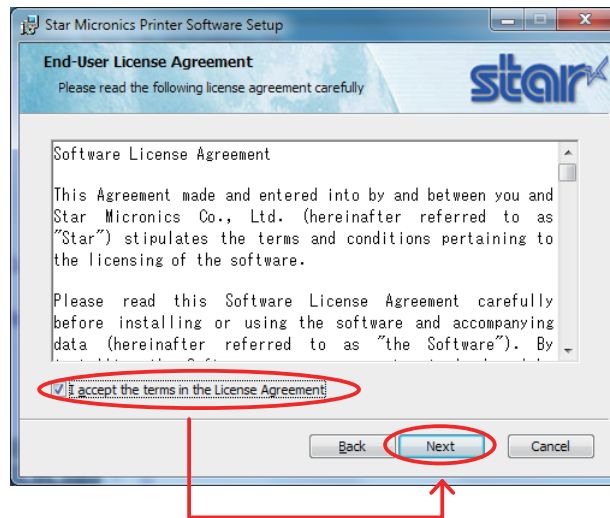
Star Micronics Printer Software Setup

End-User License Agreement

Please read the following license agreement carefully

star

Software License Agreement

This Agreement made and entered into by and between you and Star Micronics Co., Ltd. (hereinafter referred to as "Star") stipulates the terms and conditions pertaining to the licensing of the software.

Please read this Software License Agreement carefully before installing or using the software and accompanying data (hereinafter referred to as "the Software"). By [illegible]

I accept the terms in the License Agreement

Back

Next

Cancel